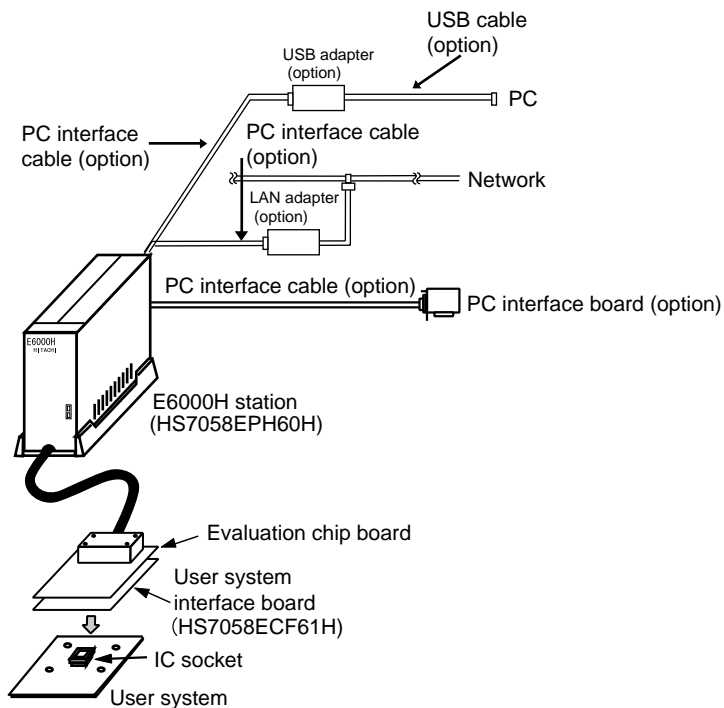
USB cable (option)

USB adapter (option)

PC

PC interface cable (option)

PC interface cable (option)

Network

LAN adapter (option)

PC interface cable (option)

PC interface board (option)

E6000H
HITACHI

E6000H station (HS7058EPH60H)

Evaluation chip board

User system interface board (HS7058ECF61H)

IC socket

User system